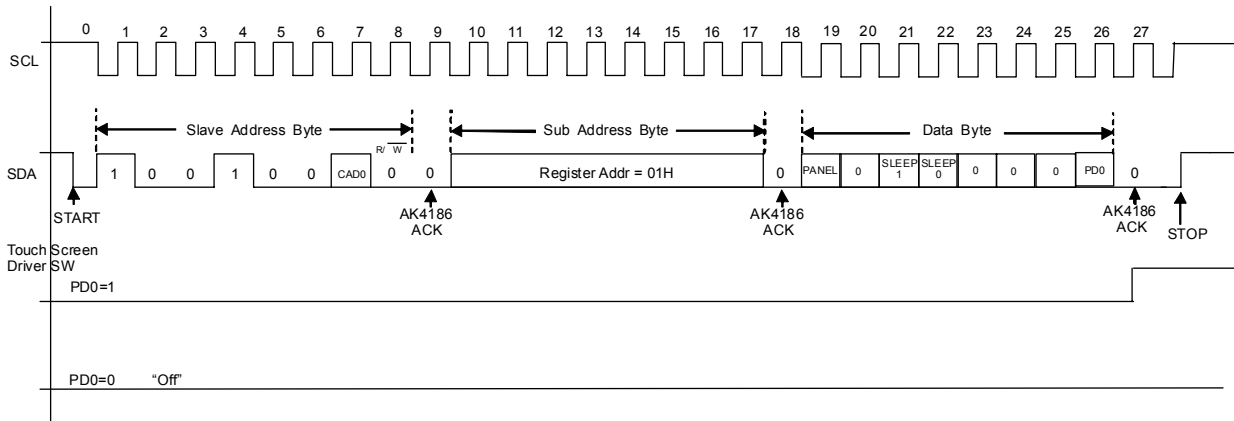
0 1 2 3 4 5 6 7 8 9 10 11 12 13 14 15 16 17 18 19 20 21 22 23 24 25 26 27

SCL

Slave Address Byte

Sub Address Byte

Data Byte

$R/\overline{W}$

SDA

1 0 0 1 0 0 CAD0 0 0

Register Addr = 01H

0

PANEL 0 SLEEP 1 SLEEP 0 0 0 0 PD0 0

START

AK4186 ACK

AK4186 ACK

AK4186 ACK

STOP

Touch Screen Driver SW

PD0=1

PD0=0 “Off”